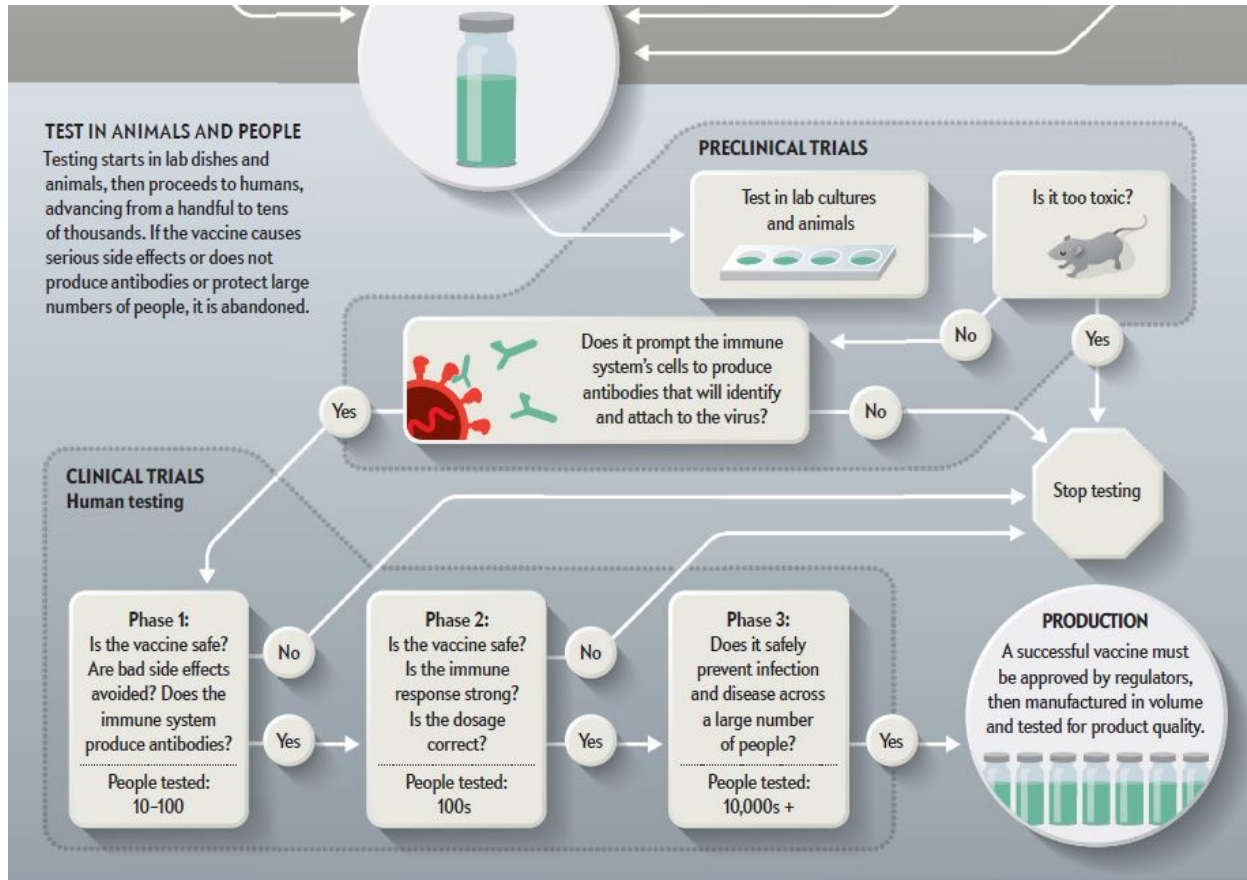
TEST IN ANIMALS AND PEOPLE
Testing starts in lab dishes and animals, then proceeds to humans, advancing from a handful to tens of thousands. If the vaccine causes serious side effects or does not produce antibodies or protect large numbers of people, it is abandoned.

PRECLINICAL TRIALS

Test in lab cultures and animals

Is it too toxic?

No

Yes

Does it prompt the immune system's cells to produce antibodies that will identify and attach to the virus?

Yes

No

Stop testing

CLINICAL TRIALS
Human testing

Phase 1:
Is the vaccine safe? Are bad side effects avoided? Does the immune system produce antibodies?
People tested:
10–100

No

Yes

Phase 2:
Is the vaccine safe? Is the immune response strong? Is the dosage correct?
People tested:
100s

No

Yes

Phase 3:
Does it safely prevent infection and disease across a large number of people?
People tested:
10,000s +

Yes

PRODUCTION
A successful vaccine must be approved by regulators, then manufactured in volume and tested for product quality.